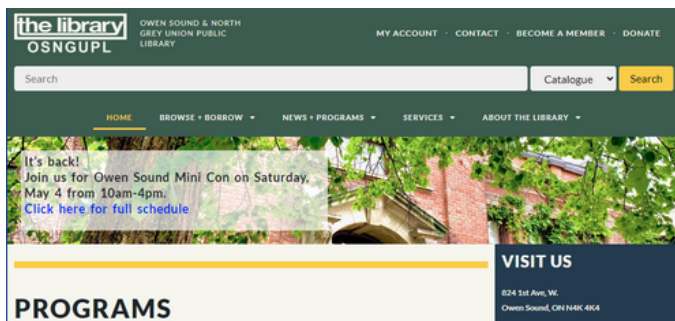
the library
OSNGUPL
OWEN SOUND & NORTH GREY UNION PUBLIC LIBRARY

MY ACCOUNT · CONTACT · BECOME A MEMBER · DONATE

Search
Catalogue
Search

HOME
BROWSE + BORROW
NEWS + PROGRAMS
SERVICES
ABOUT THE LIBRARY

It's back!
Join us for Owen Sound Mini Con on Saturday, May 4 from 10am-4pm.
Click here for full schedule

PROGRAMS

VISIT US
824 1st Ave, W.
Owen Sound, ON N4K 4K4